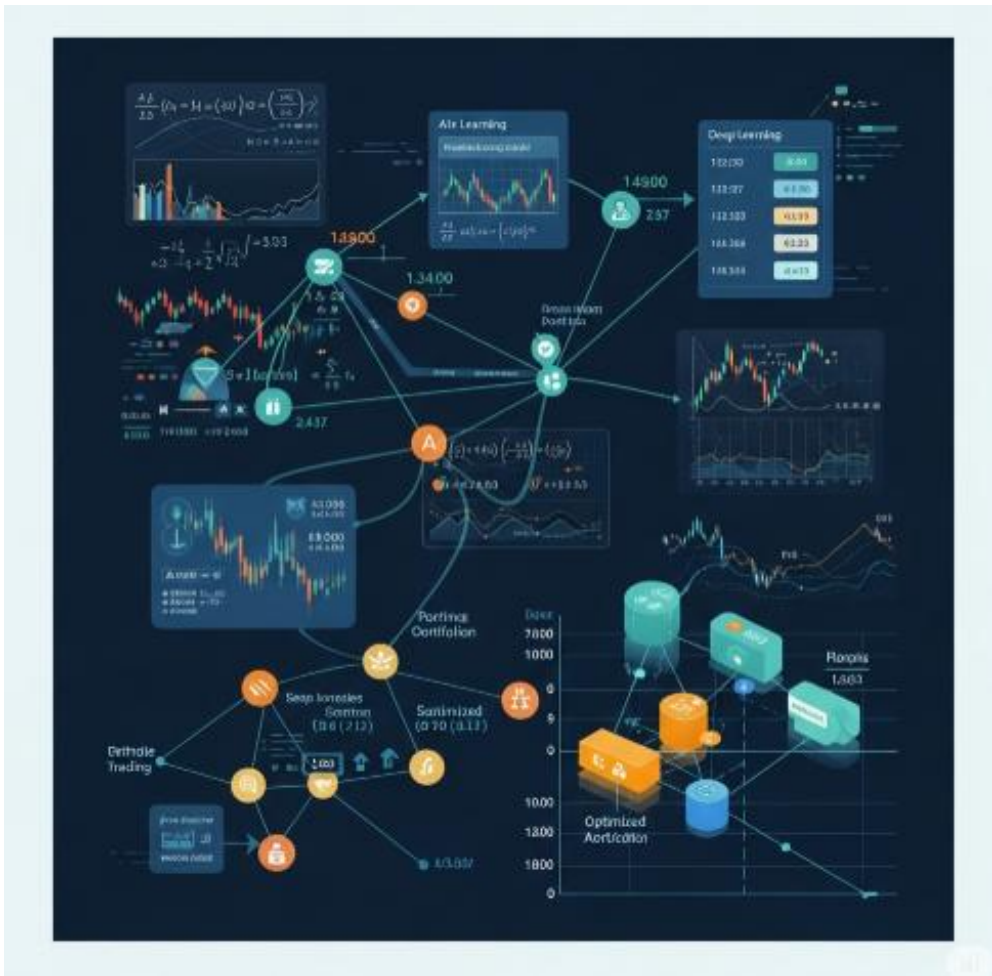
Air Learning

1.4900

2.57

Deep Learning

1.3900

1.3400

Gross learn Dostfolio

2.437

Portfolio Oontfolion

Seap Ionoies Santon (0.6 / 212)

Sanimized (0.70 (0.13)

Brithdle Trading

Optimized Aortfolion

Fleopls 1,603

7800

1000

0

0

0

10.00

1800

1800

0

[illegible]